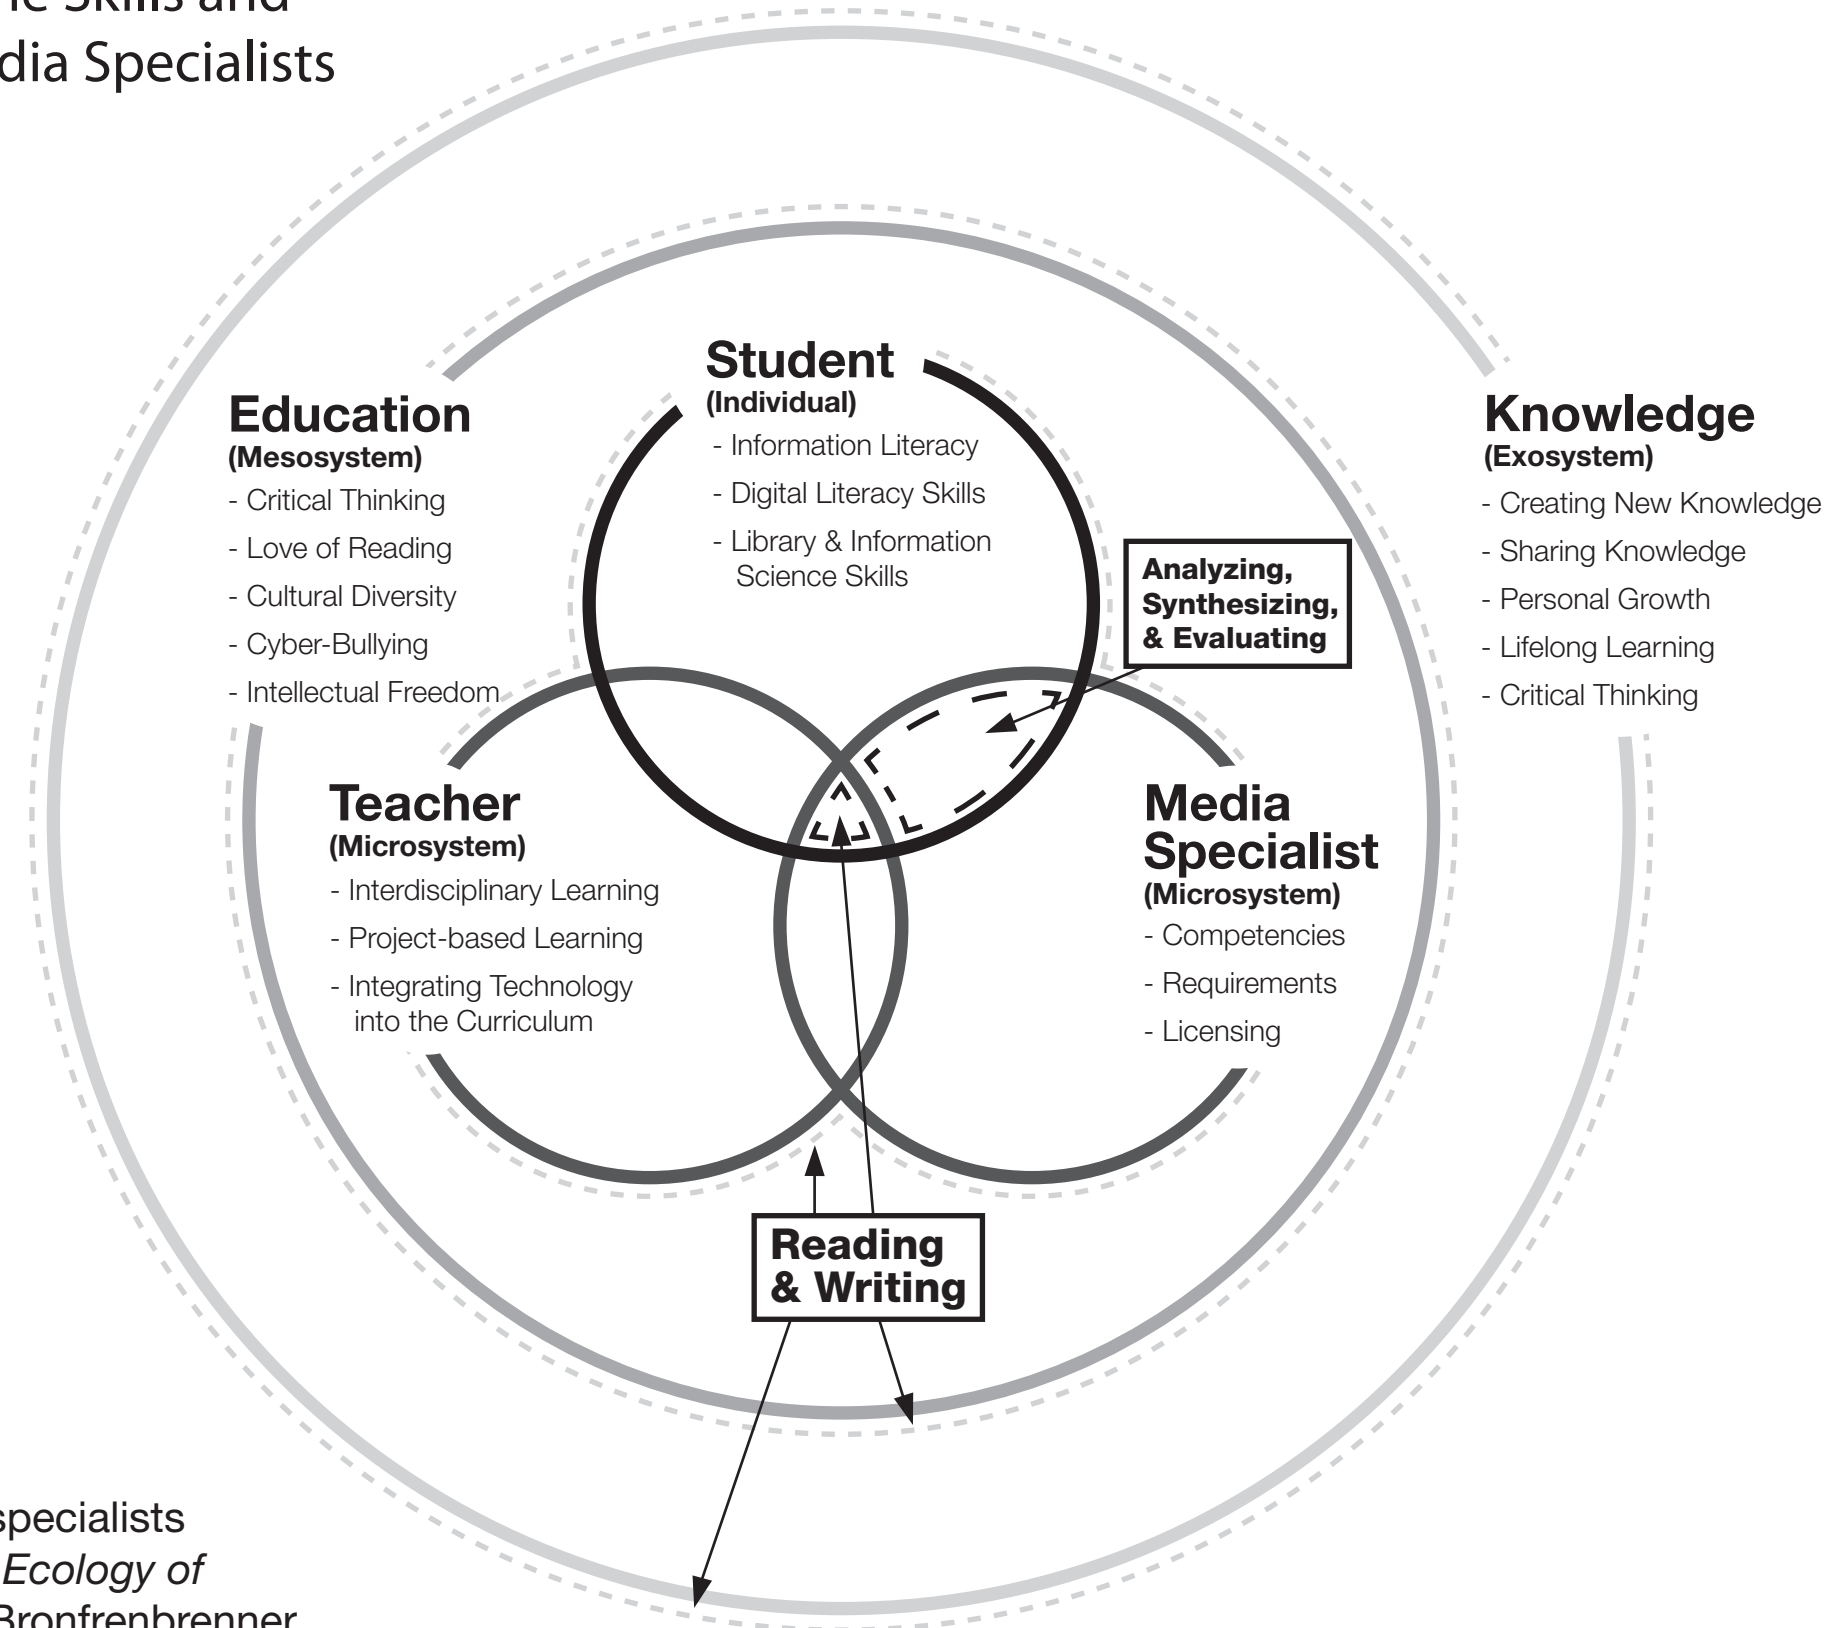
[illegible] Skills and
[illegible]dia Specialists

Student
(Individual)
- Information Literacy
- Digital Literacy Skills
- Library & Information Science Skills

Education
(Mesosystem)
- Critical Thinking
- Love of Reading
- Cultural Diversity
- Cyber-Bullying
- Intellectual Freedom

Knowledge
(Exosystem)
- Creating New Knowledge
- Sharing Knowledge
- Personal Growth
- Lifelong Learning
- Critical Thinking

Analyzing, Synthesizing, & Evaluating

Teacher
(Microsystem)
- Interdisciplinary Learning
- Project-based Learning
- Integrating Technology into the Curriculum

Media Specialist
(Microsystem)
- Competencies
- Requirements
- Licensing

Reading & Writing

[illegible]specialists
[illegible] Ecology of
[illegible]Bronfrenbrenner